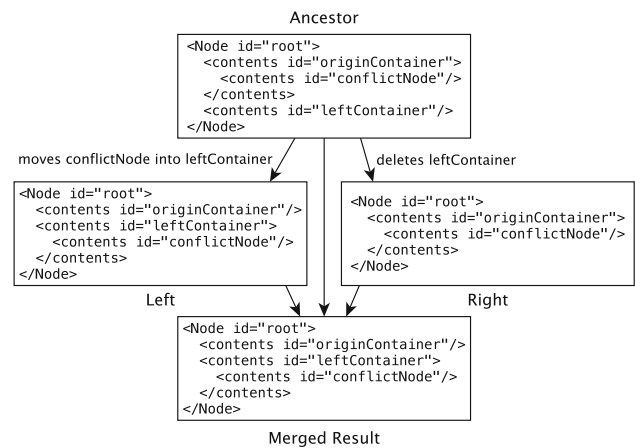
Ancestor

<Node id="root">
<contents id="originContainer">
<contents id="conflictNode"/>
</contents>
<contents id="leftContainer"/>
</Node>

moves conflictNode into leftContainer

deletes leftContainer

<Node id="root">
<contents id="originContainer"/>
<contents id="leftContainer">
<contents id="conflictNode"/>
</contents>
</Node>

Left

<Node id="root">
<contents id="originContainer">
<contents id="conflictNode"/>
</contents>
</Node>

Right

<Node id="root">
<contents id="originContainer"/>
<contents id="leftContainer">
<contents id="conflictNode"/>
</contents>
</Node>

Merged Result